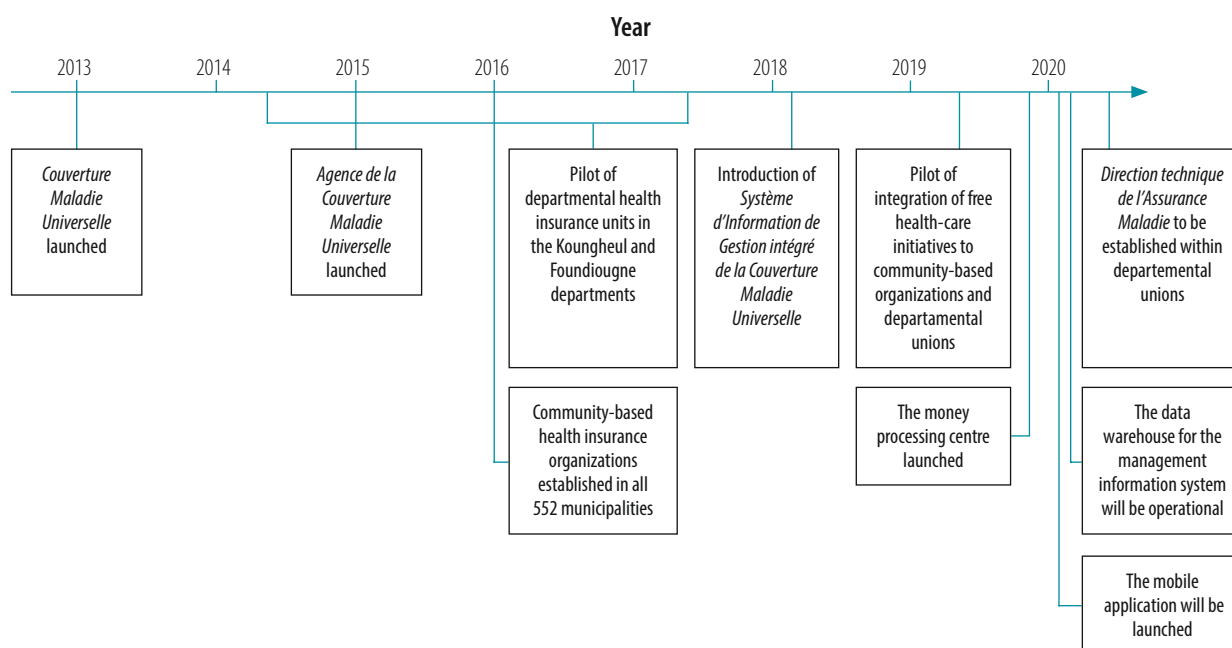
Year

2013 2014 2015 2016 2017 2018 2019 2020

Couverture Maladie Universelle launched

Agence de la Couverture Maladie Universelle launched

Pilot of departmental health insurance units in the Koungheul and Foundiougne departments

Introduction of Système d'Information de Gestion intégré de la Couverture Maladie Universelle

Pilot of integration of free health-care initiatives to community-based organizations and departamental unions

Direction technique de l'Assurance Maladie to be established within departemental unions

Community-based health insurance organizations established in all 552 municipalities

The money processing centre launched

The data warehouse for the management information system will be operational

The mobile application will be launched